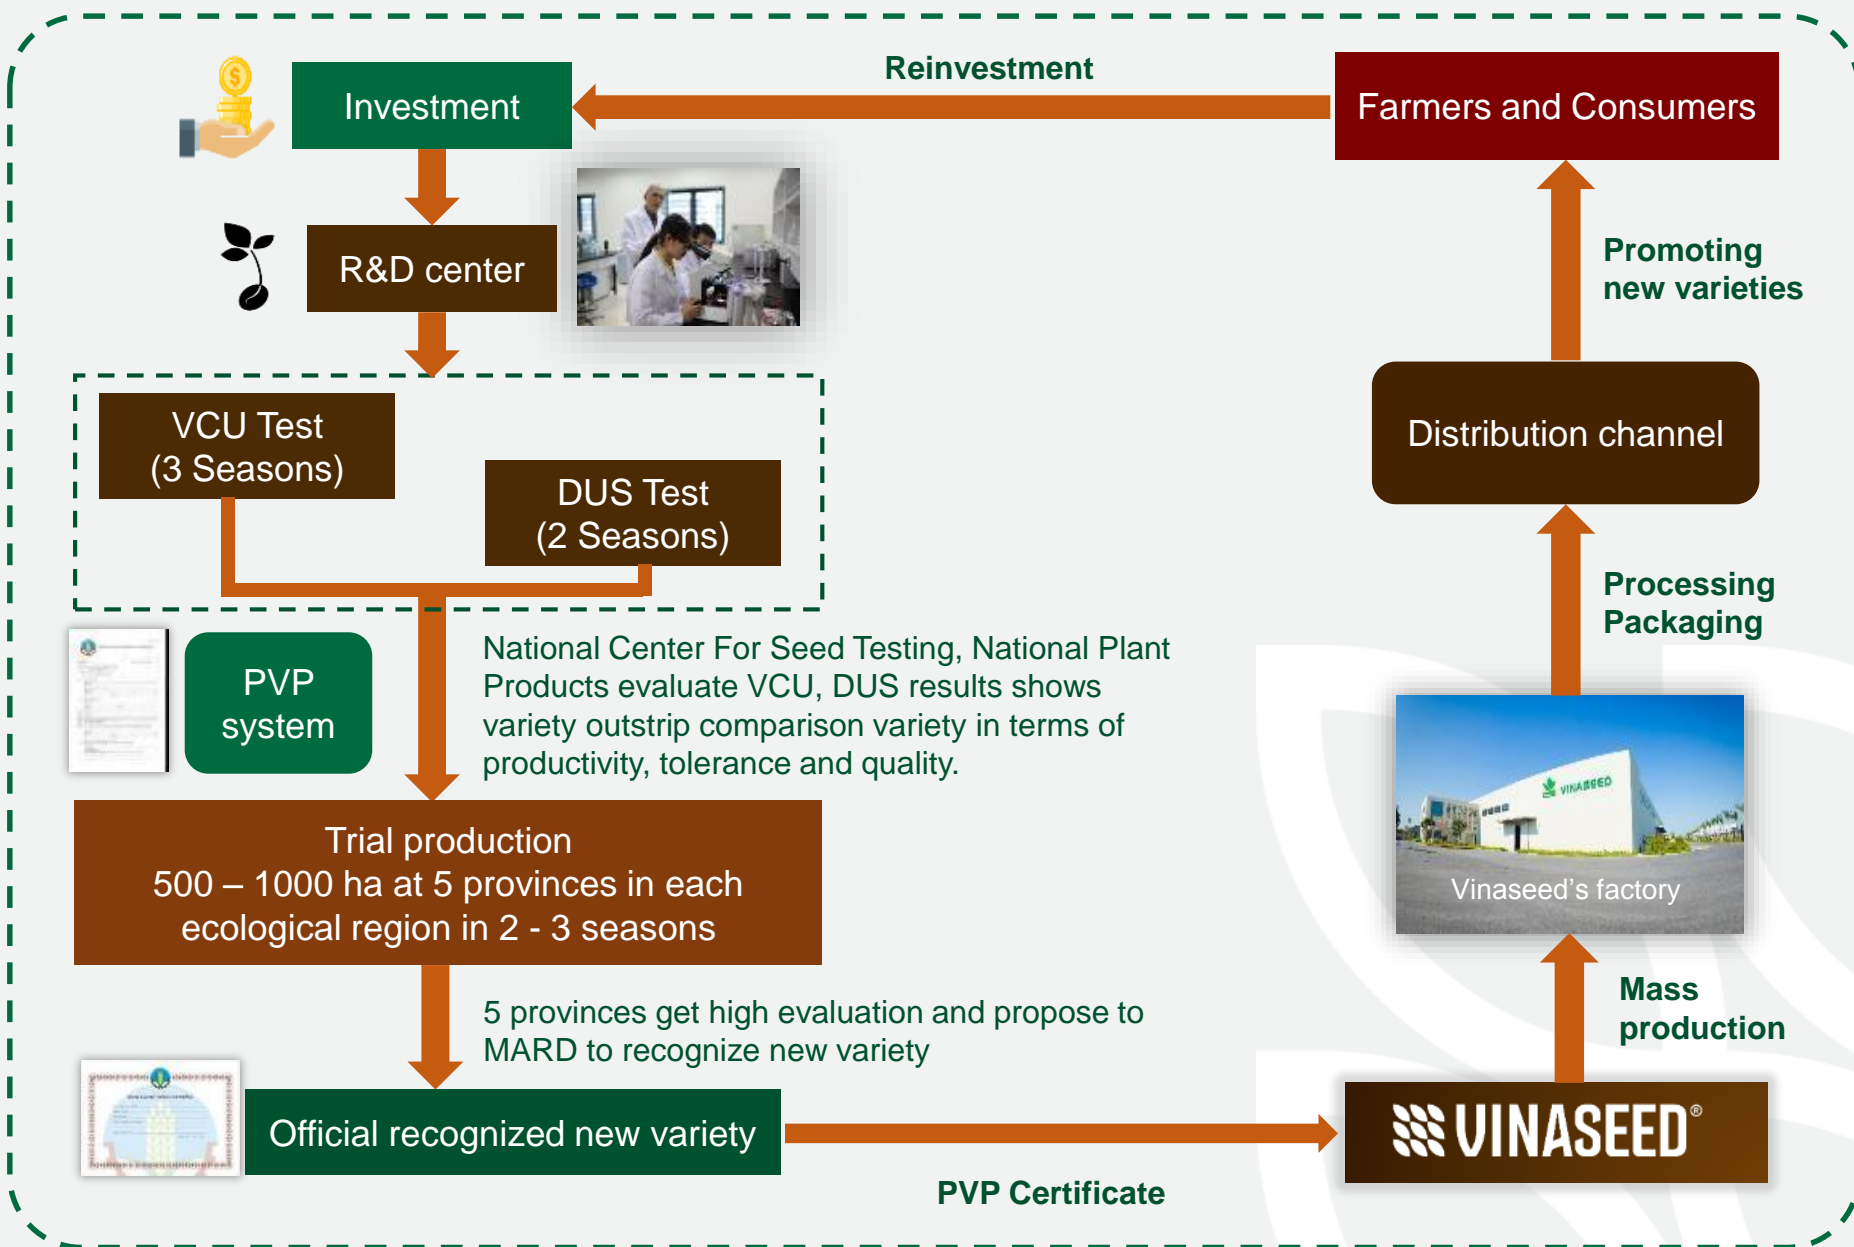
Investment

Reinvestment

Farmers and Consumers

R&D center

Promoting new varieties

VCU Test (3 Seasons)

DUS Test (2 Seasons)

Distribution channel

Processing Packaging

PVP system

National Center For Seed Testing, National Plant Products evaluate VCU, DUS results shows variety outstrip comparison variety in terms of productivity, tolerance and quality.

Trial production
500 – 1000 ha at 5 provinces in each ecological region in 2 - 3 seasons

Vinaseed's factory

Mass production

5 provinces get high evaluation and propose to MARD to recognize new variety

Official recognized new variety

VINASEED®

PVP Certificate